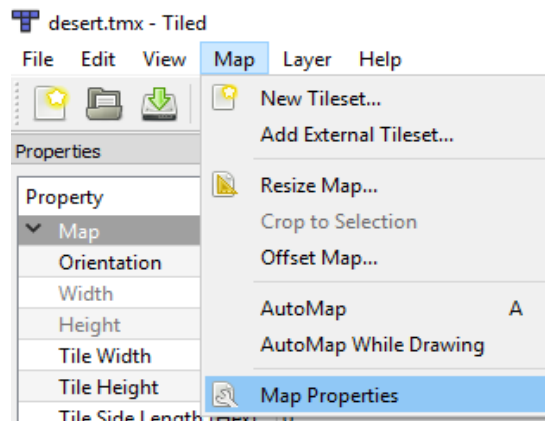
desert.tmx - Tiled

File Edit View Map Layer Help

Properties

Property
Map
Orientation
Width
Height
Tile Width
Tile Height
Tile Side Length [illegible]

New Tileset...
Add External Tileset...
Resize Map...
Crop to Selection
Offset Map...
AutoMap A
AutoMap While Drawing
Map Properties